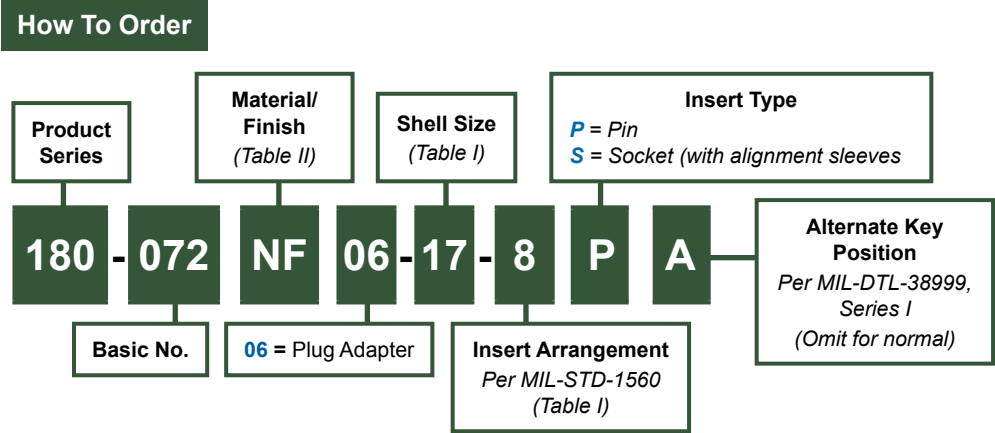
How To Order

Product Series

Material/ Finish
(Table II)

Shell Size
(Table I)

Insert Type
P = Pin
S = Socket (with alignment sleeves

180 - 072 NF 06 - 17 - 8 P A

Alternate Key Position
Per MIL-DTL-38999, Series I
(Omit for normal)

Basic No.

06 = Plug Adapter

Insert Arrangement
Per MIL-STD-1560
(Table I)